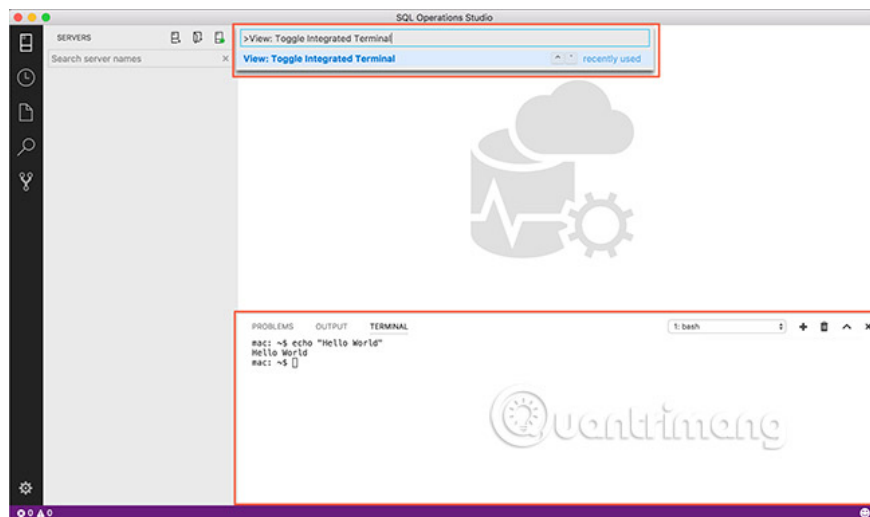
SQL Operations Studio

SERVERS

Search server names

>View: Toggle Integrated Terminal

View: Toggle Integrated Terminal

recently used

PROBLEMS OUTPUT TERMINAL

1: bash

mac: ~$ echo "Hello World"
Hello World
mac: ~$

Quantrimang

0 0